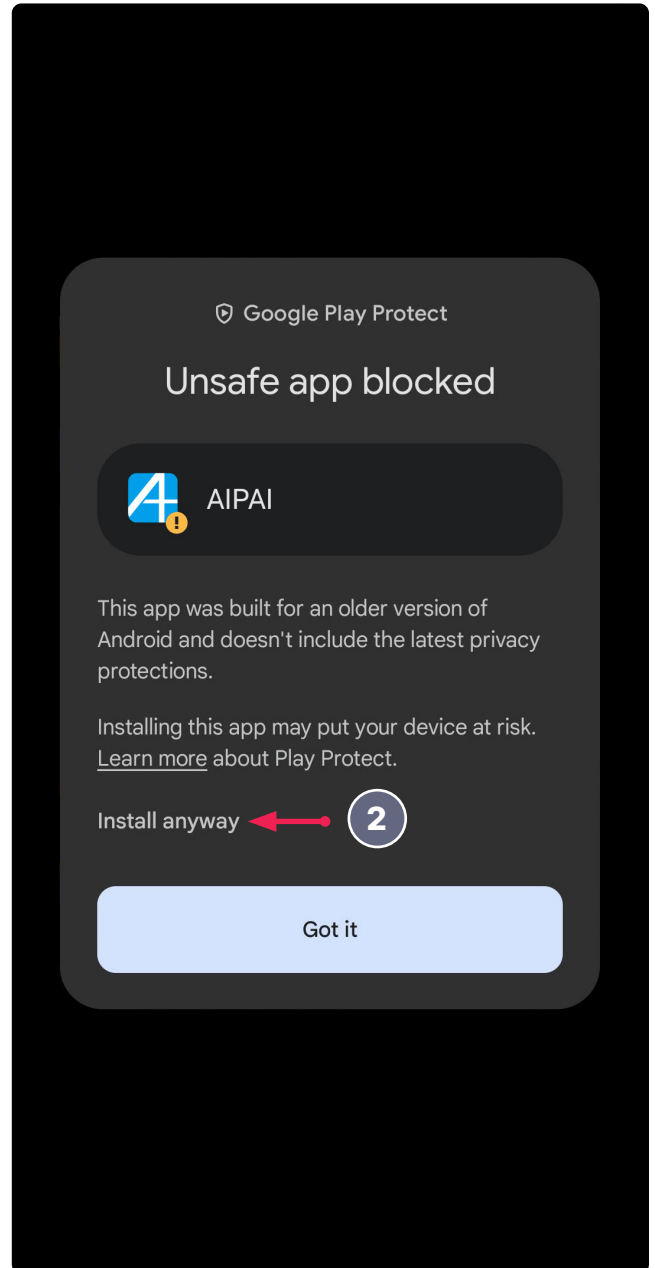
Google Play Protect

Unsafe app blocked

AIPAI

This app was built for an older version of Android and doesn't include the latest privacy protections.

Installing this app may put your device at risk. Learn more about Play Protect.

Install anyway

2

Got it